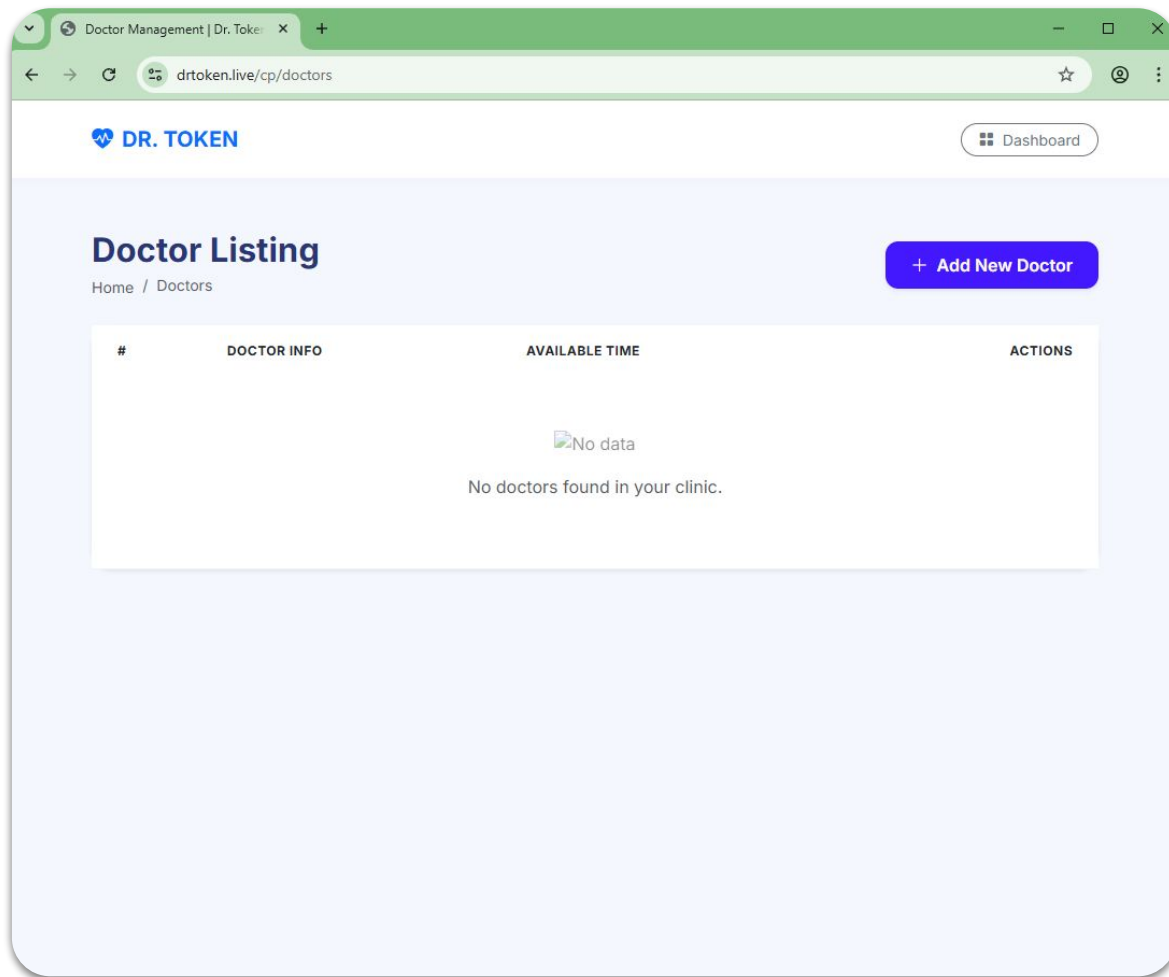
Doctor Management | Dr. Toker

drtoken.live/cp/doctors

DR. TOKEN

Dashboard

Doctor Listing

Home / Doctors

+ Add New Doctor

| # | DOCTOR INFO | AVAILABLE TIME | ACTIONS |
|---|---|---|---|

No data

No doctors found in your clinic.